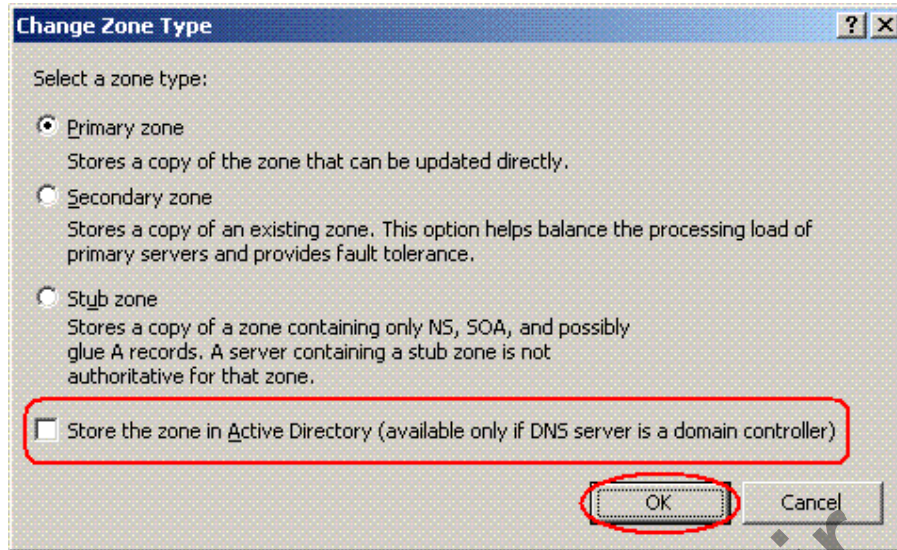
Change Zone Type

?

Select a zone type:

Primary zone

Stores a copy of the zone that can be updated directly.

Secondary zone

Stores a copy of an existing zone. This option helps balance the processing load of primary servers and provides fault tolerance.

Stub zone

Stores a copy of a zone containing only NS, SOA, and possibly glue A records. A server containing a stub zone is not authoritative for that zone.

Store the zone in Active Directory (available only if DNS server is a domain controller)

OK

Cancel